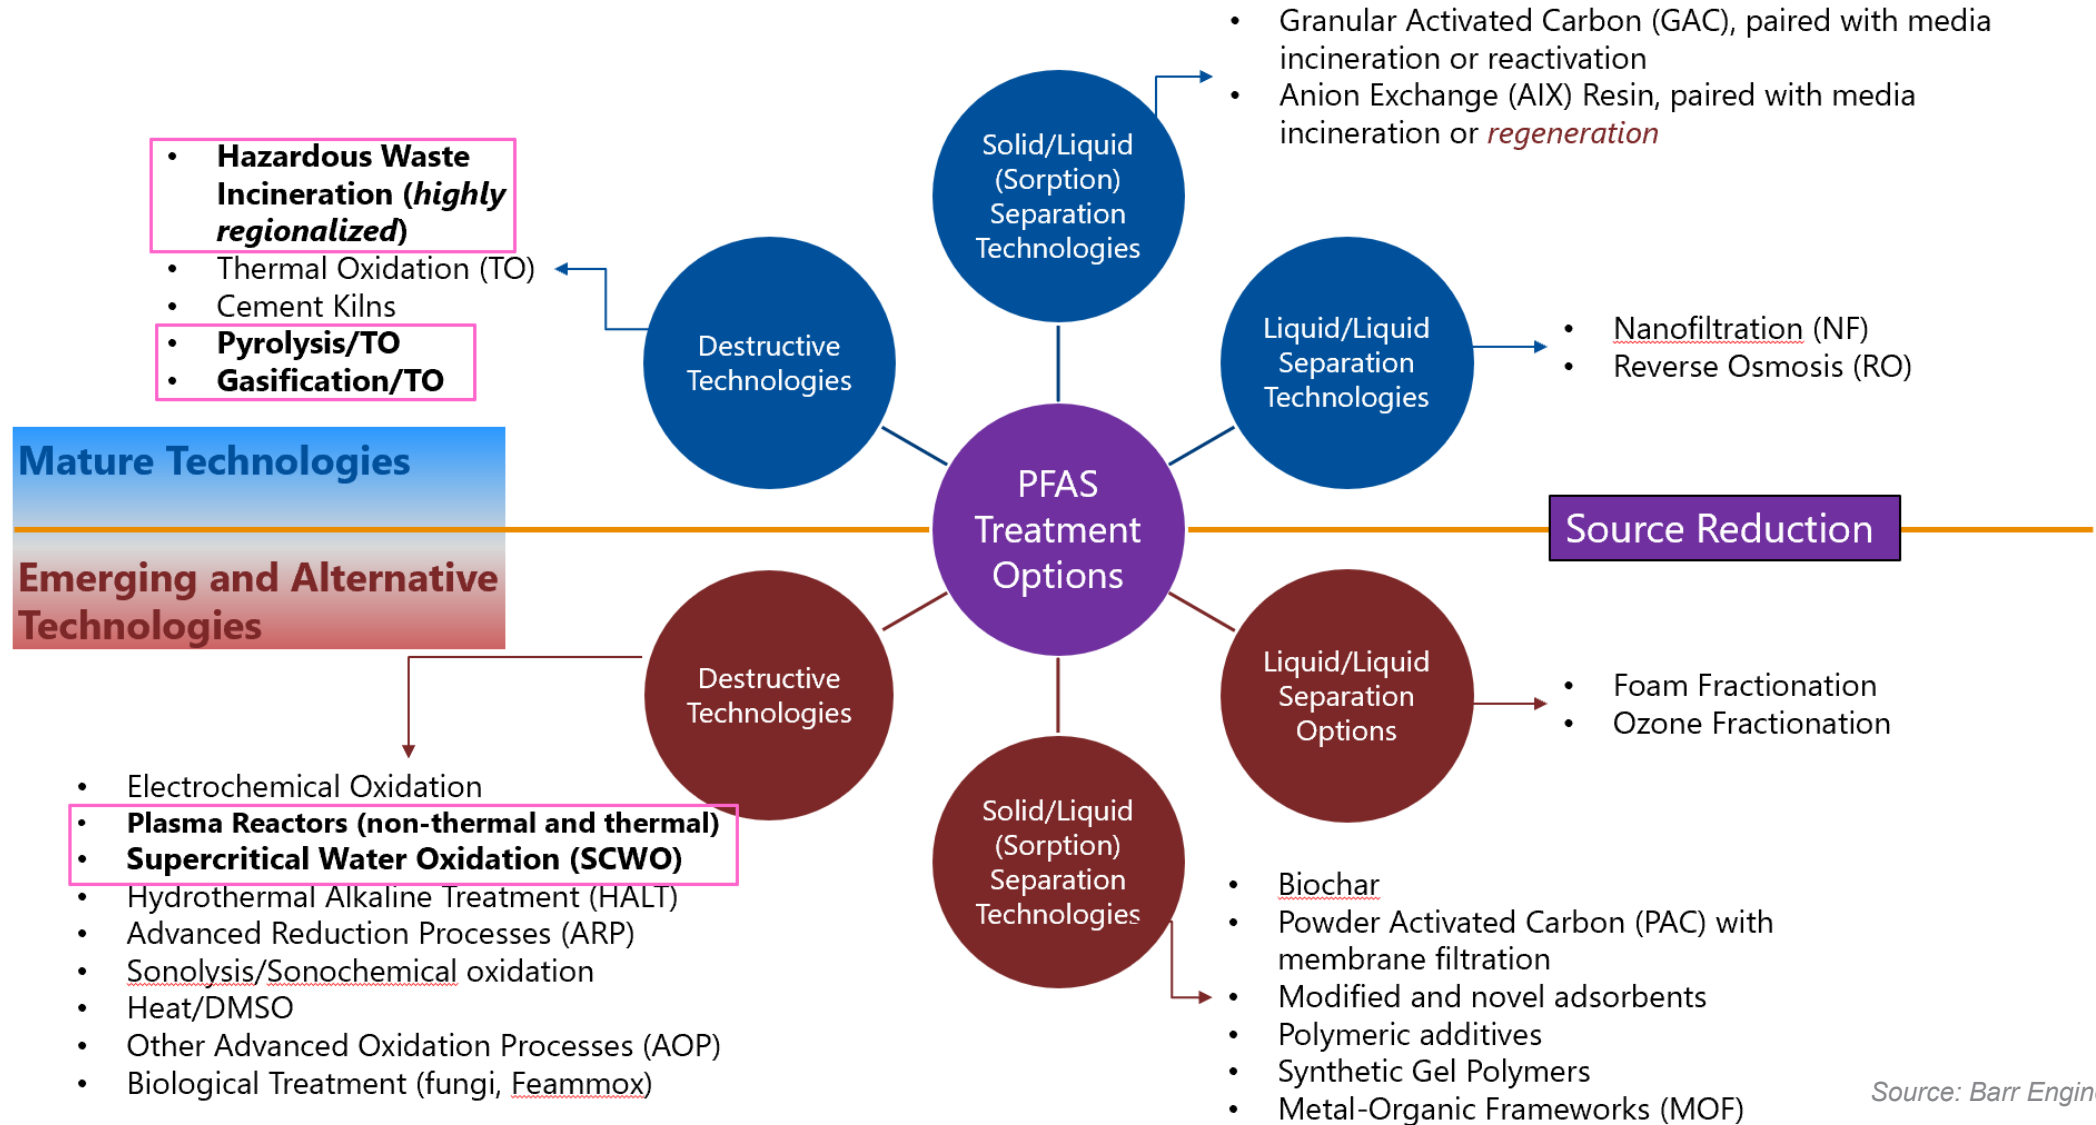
- Granular Activated Carbon (GAC), paired with media incineration or reactivation
- Anion Exchange (AIX) Resin, paired with media incineration or *regeneration*

Solid/Liquid (Sorption) Separation Technologies

- **Hazardous Waste Incineration (*highly regionalized*)**
- Thermal Oxidation (TO)
- Cement Kilns
- **Pyrolysis/TO**
- **Gasification/TO**

Destructive Technologies

Liquid/Liquid Separation Technologies

- Nanofiltration (NF)
- Reverse Osmosis (RO)

Mature Technologies

PFAS Treatment Options

Source Reduction

Emerging and Alternative Technologies

Destructive Technologies

Liquid/Liquid Separation Options

- Foam Fractionation
- Ozone Fractionation

Solid/Liquid (Sorption) Separation Technologies

- Electrochemical Oxidation
- **Plasma Reactors (non-thermal and thermal)**
- **Supercritical Water Oxidation (SCWO)**
- Hydrothermal Alkaline Treatment (HALT)
- Advanced Reduction Processes (ARP)
- Sonolysis/Sonochemical oxidation
- Heat/DMSO
- Other Advanced Oxidation Processes (AOP)
- Biological Treatment (fungi, Feammox)

- Biochar
- Powder Activated Carbon (PAC) with membrane filtration
- Modified and novel adsorbents
- Polymeric additives
- Synthetic Gel Polymers
- Metal-Organic Frameworks (MOF)

Source: Barr Engin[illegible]